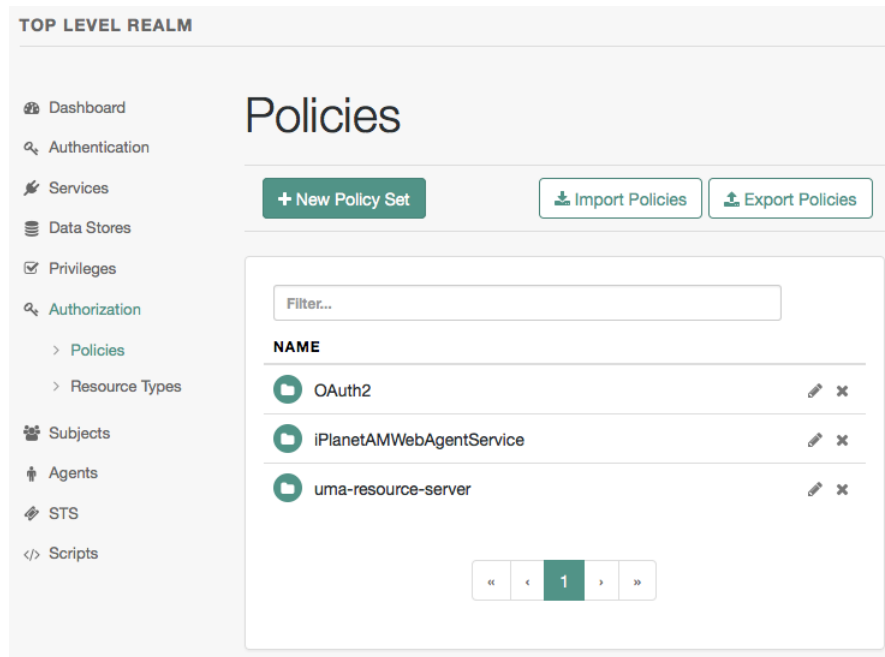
TOP LEVEL REALM

Dashboard
Authentication
Services
Data Stores
Privileges
Authorization
> Policies
> Resource Types
Subjects
Agents
STS
</> Scripts

Policies

+ New Policy Set

Import Policies

Export Policies

Filter...

NAME

| NAME |
|---|
| OAuth2 |
| iPlanetAMWebAgentService |
| uma-resource-server |

« ‹ 1 › »